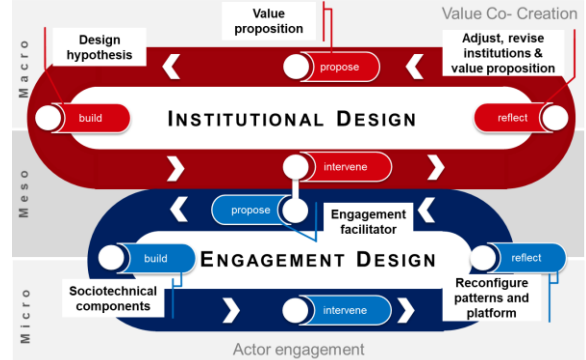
Value Co- Creation

Macro

Design hypothesis

Value proposition

Adjust, revise institutions & value proposition

propose

build

INSTITUTIONAL DESIGN

reflect

intervene

Meso

propose

Engagement facilitator

build

ENGAGEMENT DESIGN

reflect

Micro

Sociotechnical components

Reconfigure patterns and platform

intervene

Actor engagement